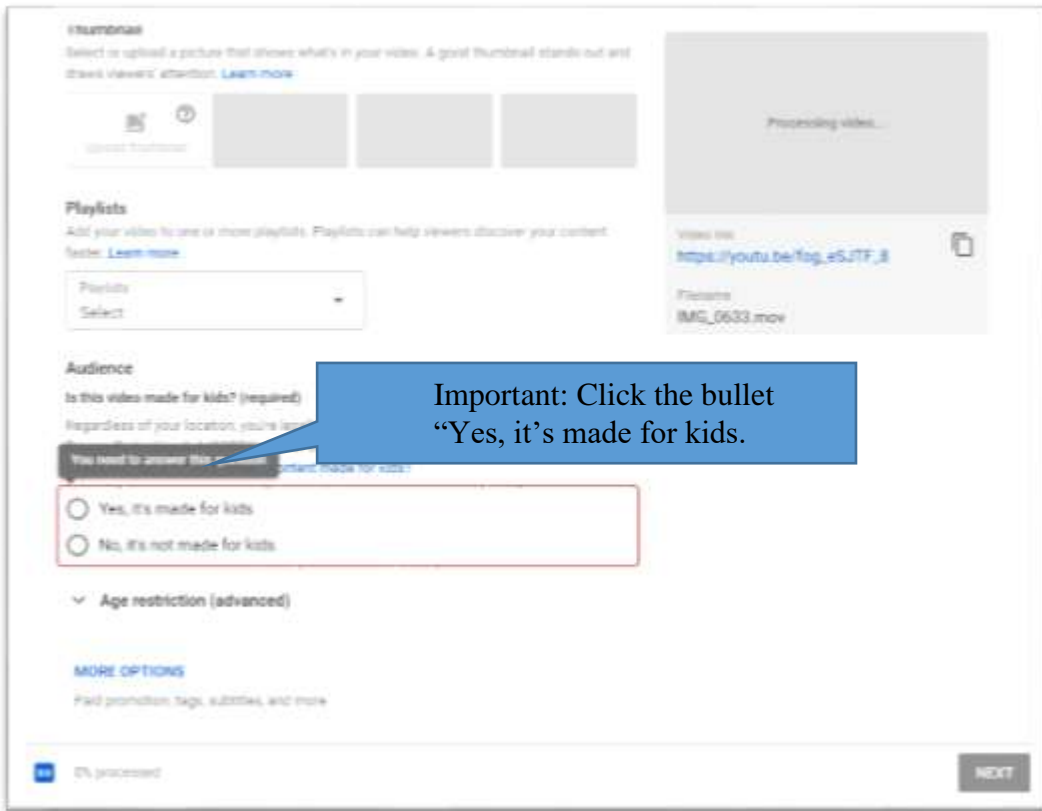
Thumbnail
Select or upload a picture that shows what's in your video. A good thumbnail stands out and draws viewers' attention. Learn more

Upload thumbnail

Processing video...

Playlists
Add your video to one or more playlists. Playlists can help viewers discover your content faster. Learn more

Playlists
Select

Video link
https://youtu.be/fog_eSJTF_8

Filename
IMG_0633.mov

Audience
Is this video made for kids? (required)
Regardless of your location, you're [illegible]

You need to answer this question

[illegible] content made for kids?

Important: Click the bullet "Yes, it's made for kids.

Yes, it's made for kids
No, it's not made for kids

Age restriction (advanced)

MORE OPTIONS
Paid promotion, tags, subtitles, and more

0% processed

NEXT